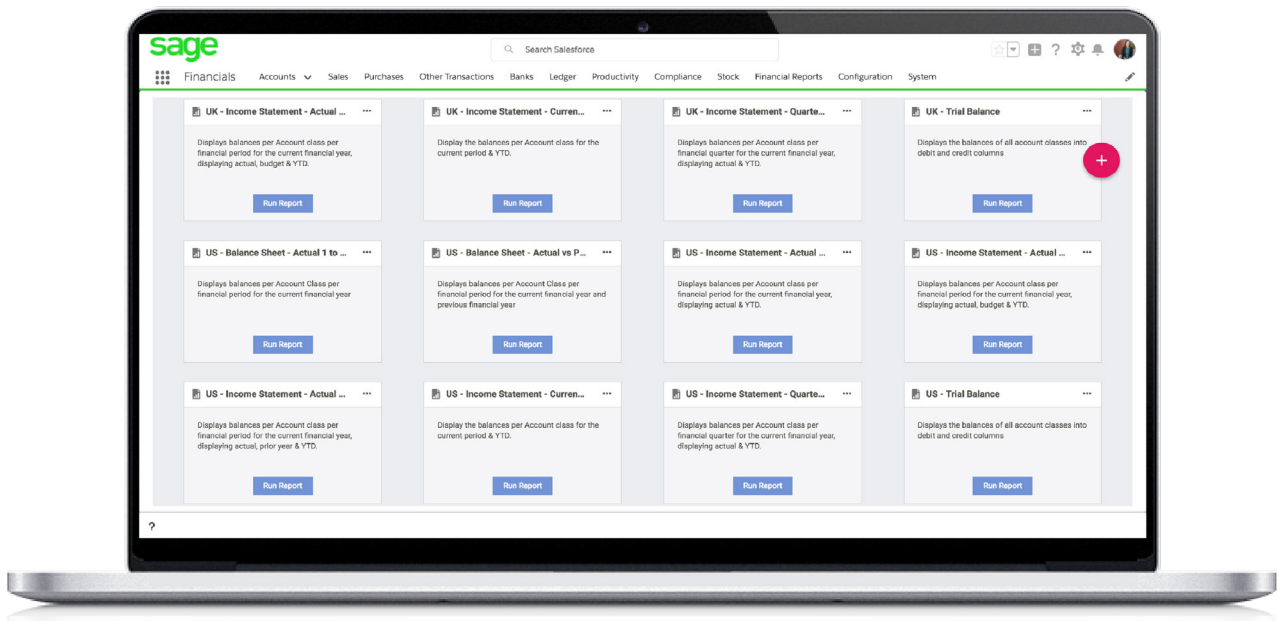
sage

Search Salesforce

Financials Accounts Sales Purchases Other Transactions Banks Ledger Productivity Compliance Stock Financial Reports Configuration System

UK - Income Statement - Actual ...
Displays balances per Account class per financial period for the current financial year, displaying actual, budget & YTD.
Run Report

UK - Income Statement - Curren...
Display the balances per Account class for the current period & YTD.
Run Report

UK - Income Statement - Quarte...
Displays balances per Account class per financial quarter for the current financial year, displaying actual & YTD.
Run Report

UK - Trial Balance
Displays the balances of all account classes into debit and credit columns
Run Report

US - Balance Sheet - Actual 1 to ...
Displays balances per Account Class per financial period for the current financial year
Run Report

US - Balance Sheet - Actual vs P...
Displays balances per Account Class per financial period for the current financial year and previous financial year
Run Report

US - Income Statement - Actual ...
Displays balances per Account class per financial period for the current financial year, displaying actual & YTD.
Run Report

US - Income Statement - Actual ...
Displays balances per Account class per financial period for the current financial year, displaying actual, budget & YTD.
Run Report

US - Income Statement - Actual ...
Displays balances per Account class per financial period for the current financial year, displaying actual, prior year & YTD.
Run Report

US - Income Statement - Curren...
Display the balances per Account class for the current period & YTD.
Run Report

US - Income Statement - Quarte...
Displays balances per Account class per financial quarter for the current financial year, displaying actual & YTD.
Run Report

US - Trial Balance
Displays the balances of all account classes into debit and credit columns
Run Report

?